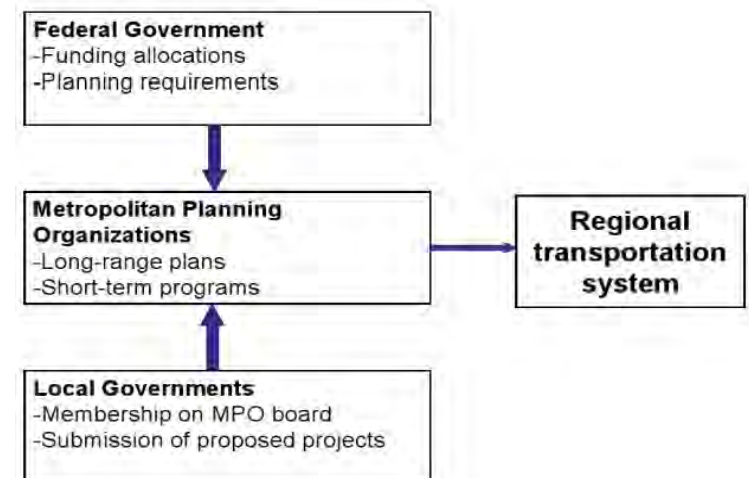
**Federal Government**
-Funding allocations
-Planning requirements

**Metropolitan Planning Organizations**
-Long-range plans
-Short-term programs

**Regional transportation system**

**Local Governments**
-Membership on MPO board
-Submission of proposed projects